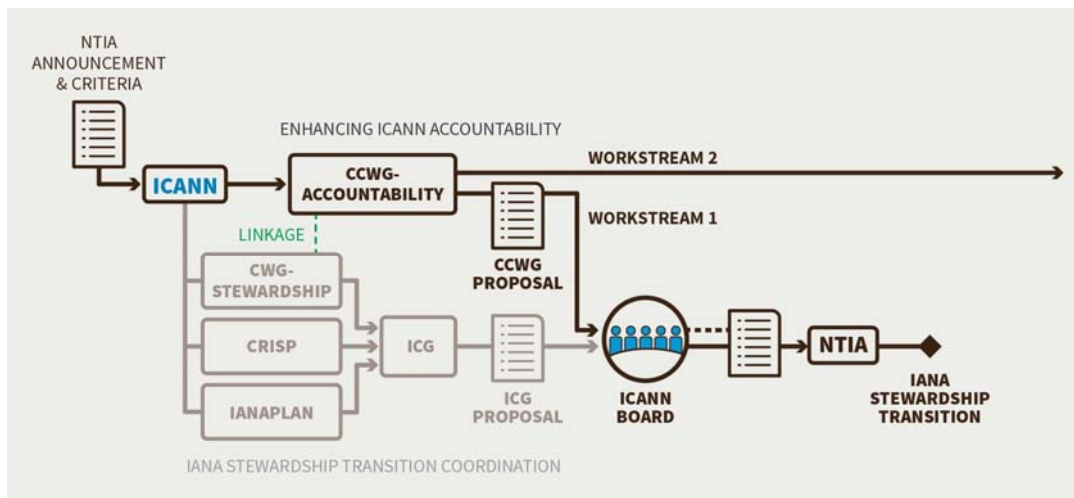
NTIA ANNOUNCEMENT & CRITERIA

ENHANCING ICANN ACCOUNTABILITY

ICANN

CCWG-ACCOUNTABILITY

WORKSTREAM 2

WORKSTREAM 1

LINKAGE

CCWG PROPOSAL

CWG-STEWARDSHIP

CRISP

IANAPLAN

ICG

ICG PROPOSAL

ICANN BOARD

NTIA

IANA STEWARDSHIP TRANSITION

IANA STEWARDSHIP TRANSITION COORDINATION